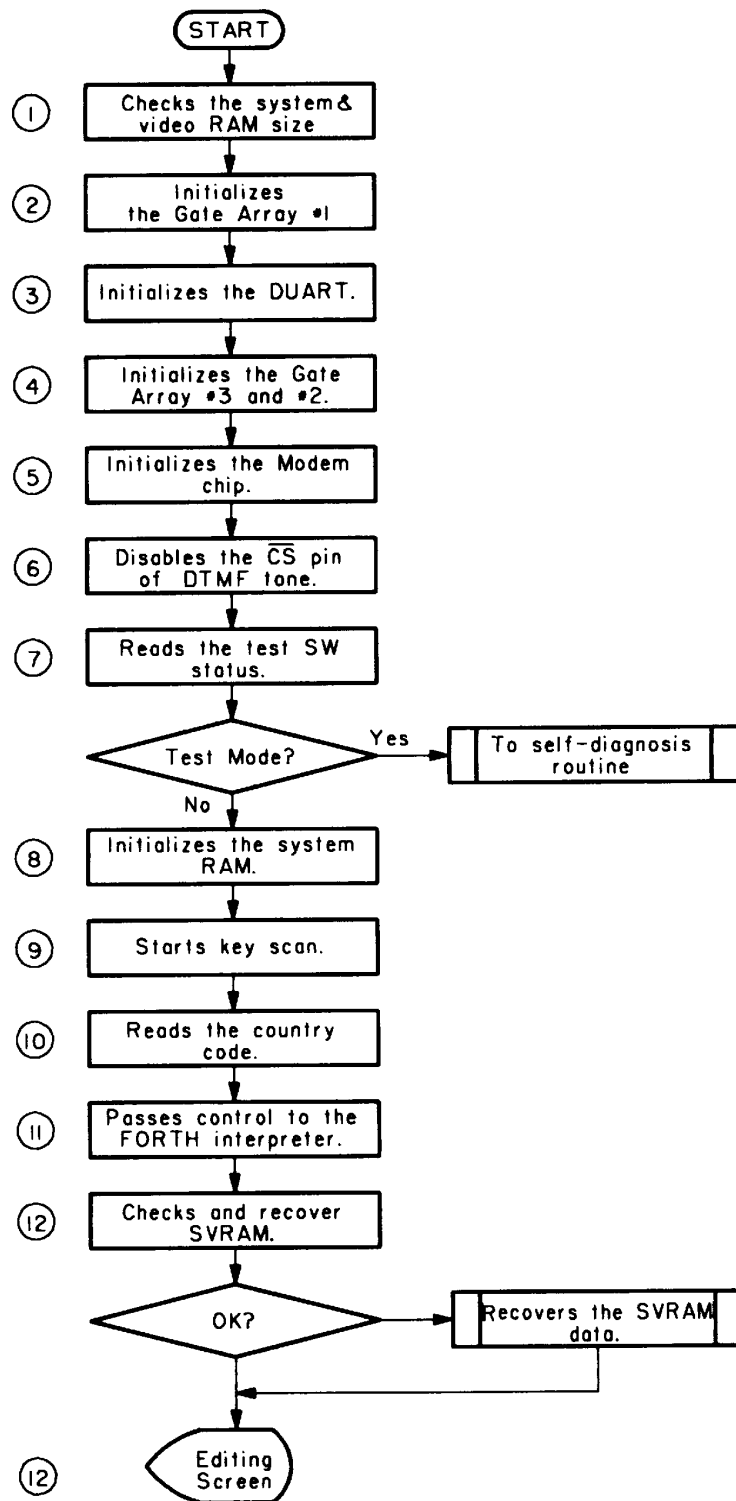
START

1 Checks the system & video RAM size

2 Initializes the Gate Array #1

3 Initializes the DUART.

4 Initializes the Gate Array #3 and #2.

5 Initializes the Modem chip.

6 Disables the $\overline{CS}$ pin of DTMF tone.

7 Reads the test SW status.

Test Mode?

Yes

To self-diagnosis routine

No

8 Initializes the system RAM.

9 Starts key scan.

10 Reads the country code.

11 Passes control to the FORTH interpreter.

12 Checks and recover SVRAM.

OK?

Recovers the SVRAM data.

12 Editing Screen